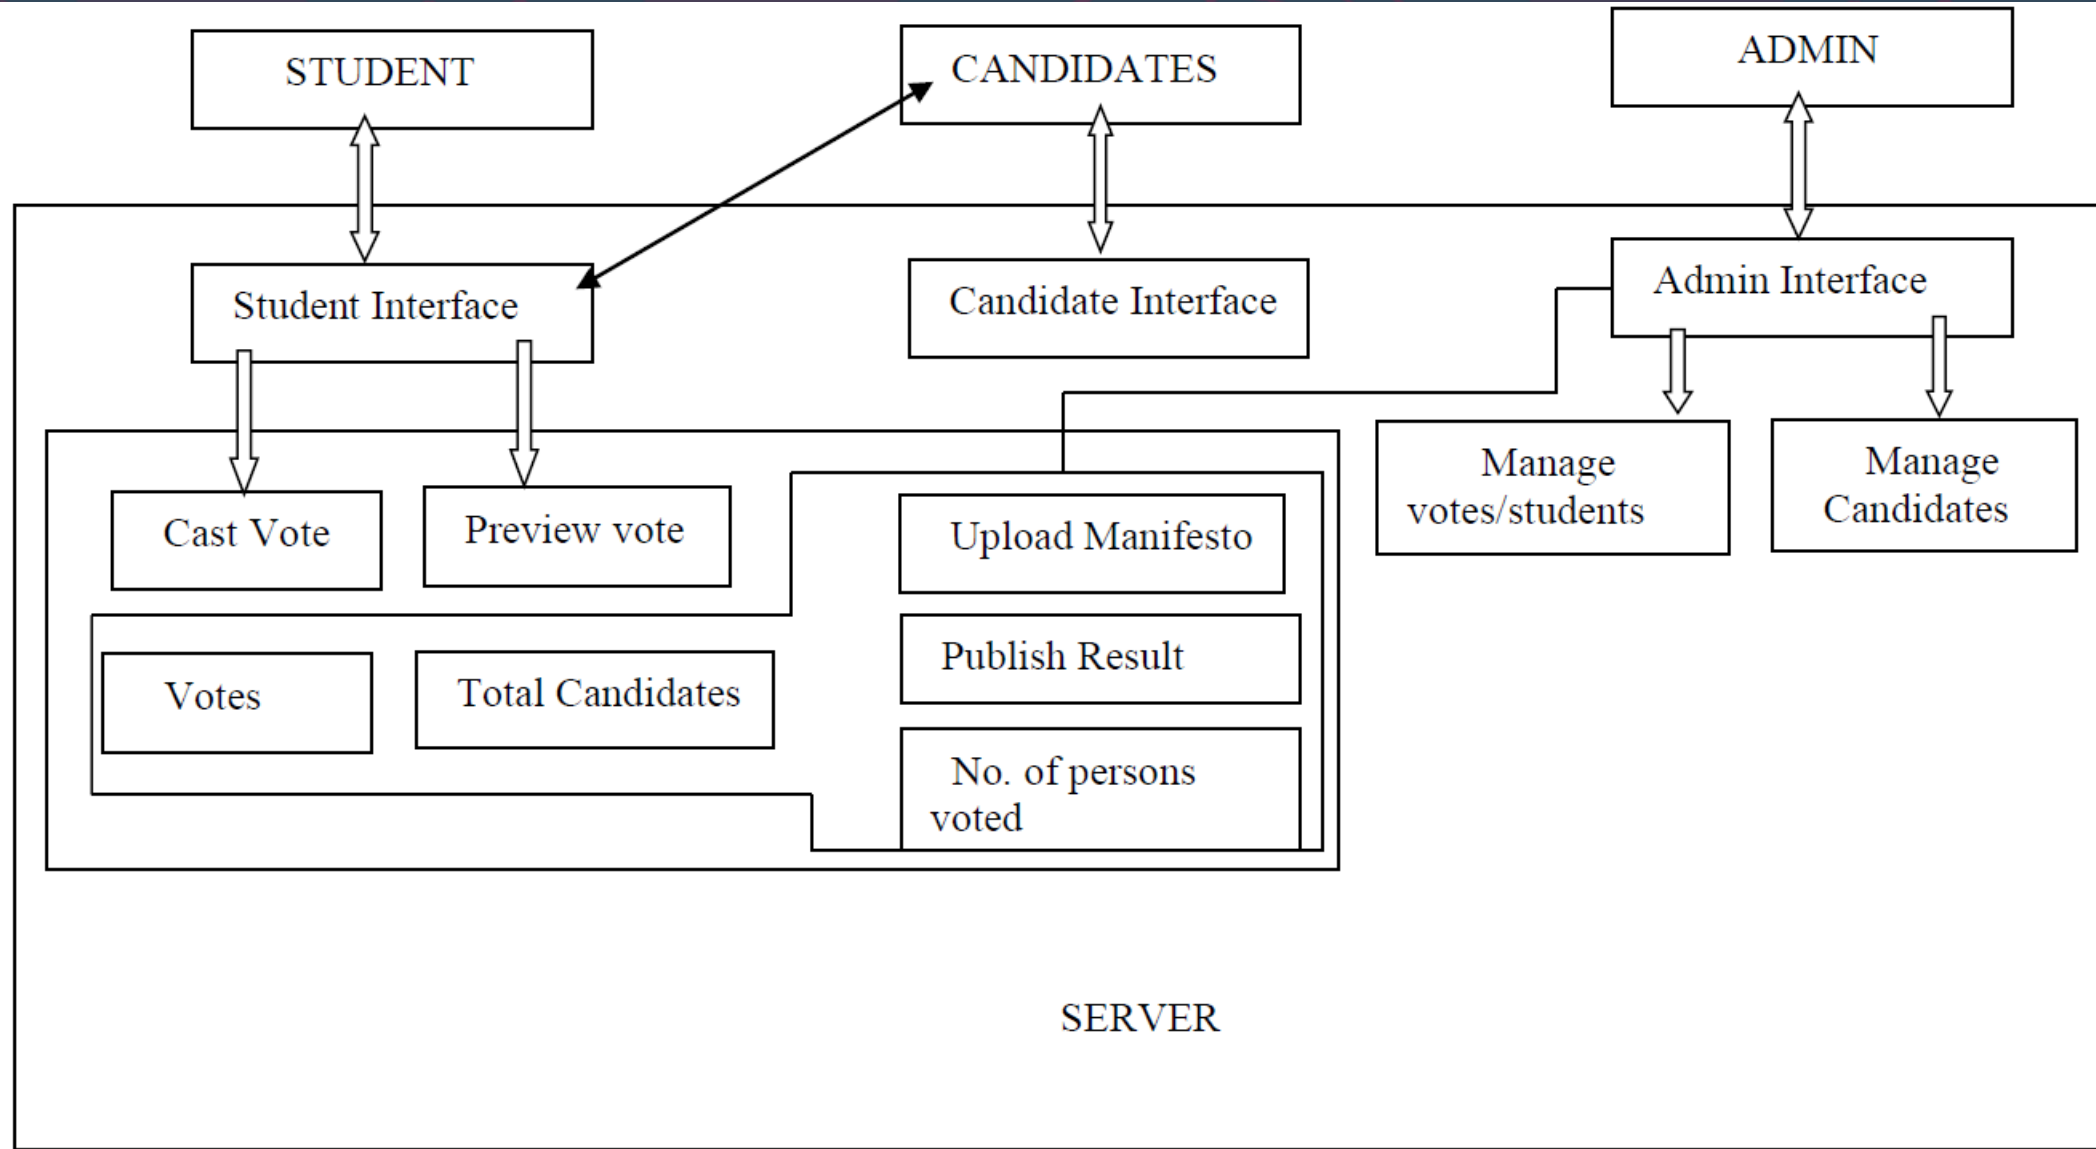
STUDENT

CANDIDATES

ADMIN

Student Interface

Candidate Interface

Admin Interface

Cast Vote

Preview vote

Upload Manifesto

Manage votes/students

Manage Candidates

Votes

Total Candidates

Publish Result

No. of persons voted

SERVER